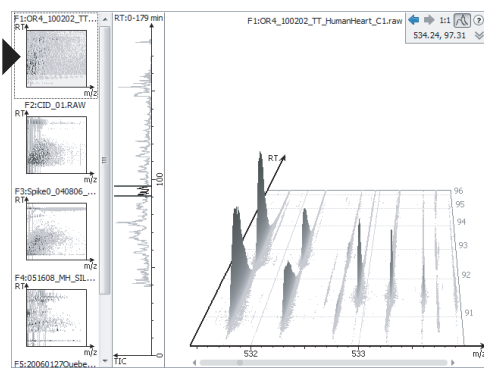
F1:OR4_100202_TT...
RT
m/z
F2:CID_01.RAW
RT
m/z
F3:Spike0_040806_...
RT
m/z
F4:051608_MH_SIL...
RT
m/z
F5:20060127Quebe...
RT:0-179 min
100
TIC
0
F1:OR4_100202_TT_HumanHeart_C1.raw
1:1
534.24, 97.31
RT
96
95
94
93
92
91
532
533
m/z